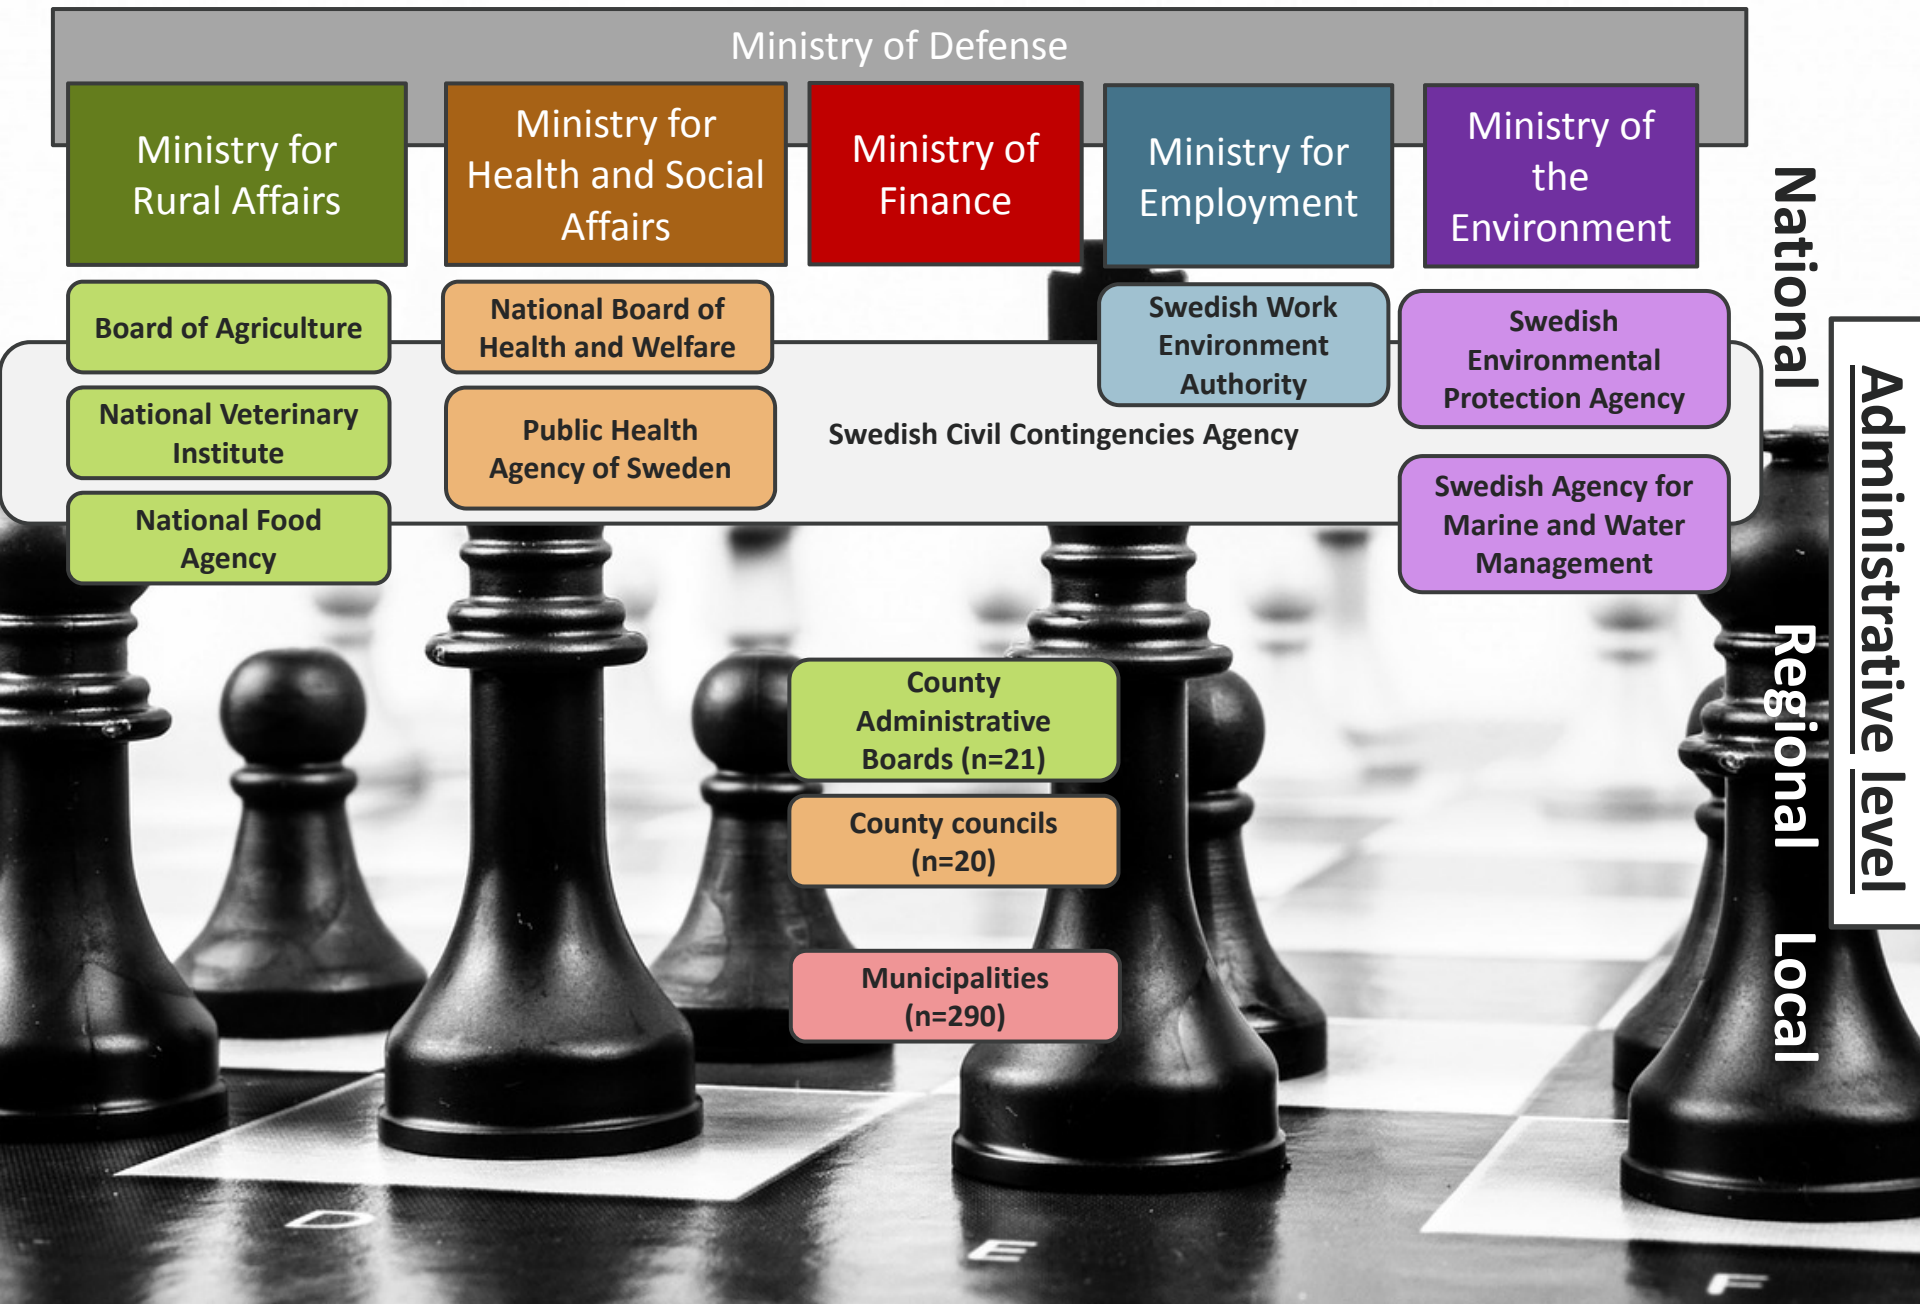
Ministry of Defense

Ministry for Rural Affairs

Ministry for Health and Social Affairs

Ministry of Finance

Ministry for Employment

Ministry of the Environment

Board of Agriculture

National Board of Health and Welfare

Swedish Work Environment Authority

Swedish Environmental Protection Agency

National Veterinary Institute

Public Health Agency of Sweden

Swedish Civil Contingencies Agency

National Food Agency

Swedish Agency for Marine and Water Management

County Administrative Boards (n=21)

County councils (n=20)

Municipalities (n=290)

National

Regional

Local

Administrative level

D

E

F